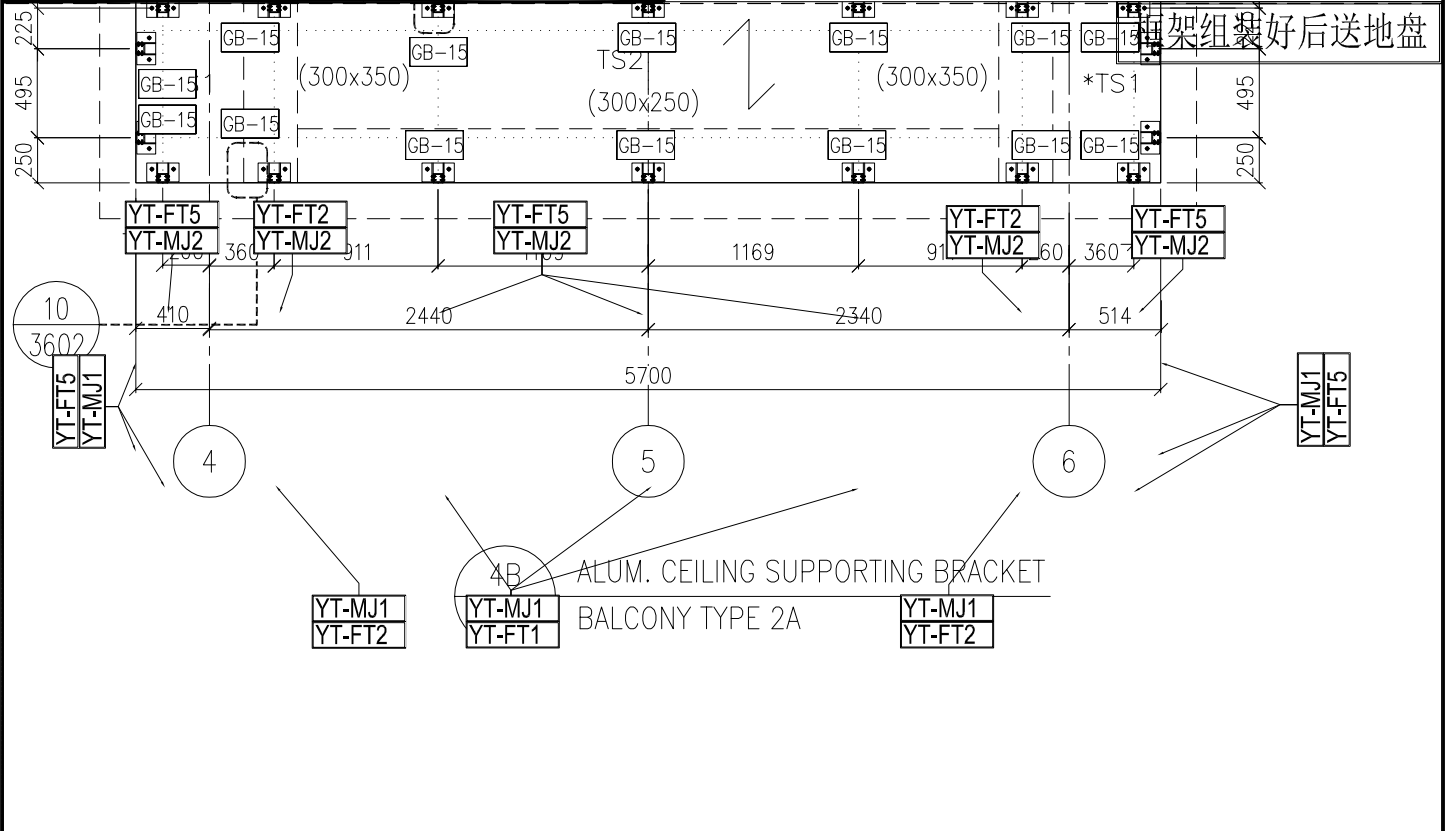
框架组装好后送地盘

225
495
250
495
250

GB-15
GB-15
GB-15
GB-15
GB-15
GB-15
GB-151
GB-15
GB-15
GB-15
GB-15
GB-15
GB-15
GB-15
GB-15
GB-15

(300x350)
TS2
(300x250)
(300x350)
*TS1

YT-FT5
YT-MJ2
YT-FT2
YT-MJ2
YT-FT5
YT-MJ2
YT-FT2
YT-MJ2
YT-FT5
YT-MJ2

200 360 911 1169 1169 911 60 360

10
3602

410 2440 2340 514

5700

YT-FT5
YT-MJ1

YT-MJ1
YT-FT5

4
5
6

4B
ALUM. CEILING SUPPORTING BRACKET
BALCONY TYPE 2A

YT-MJ1
YT-FT2
YT-MJ1
YT-FT1
YT-MJ1
YT-FT2